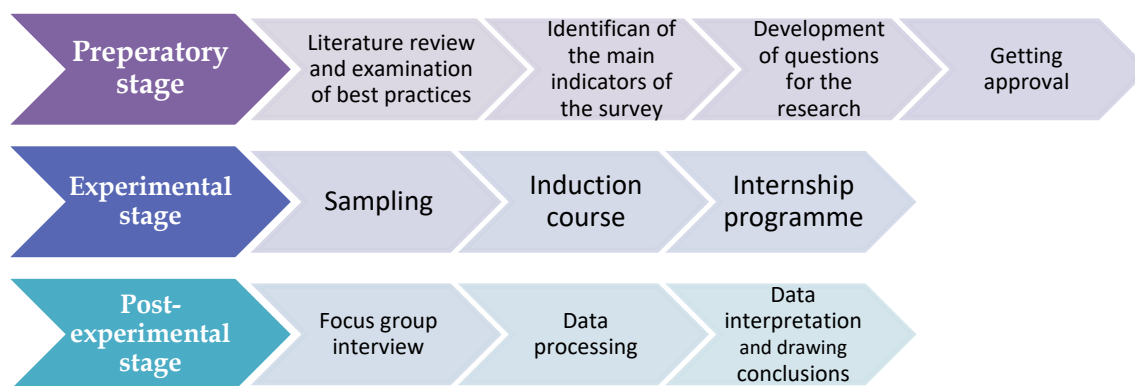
Preperatory stage

Literature review and examination of best practices

Identifican of the main indicators of the survey

Development of questions for the research

Getting approval

Experimental stage

Sampling

Induction course

Internship programme

Post-experimental stage

Focus group interview

Data processing

Data interpretation and drawing conclusions